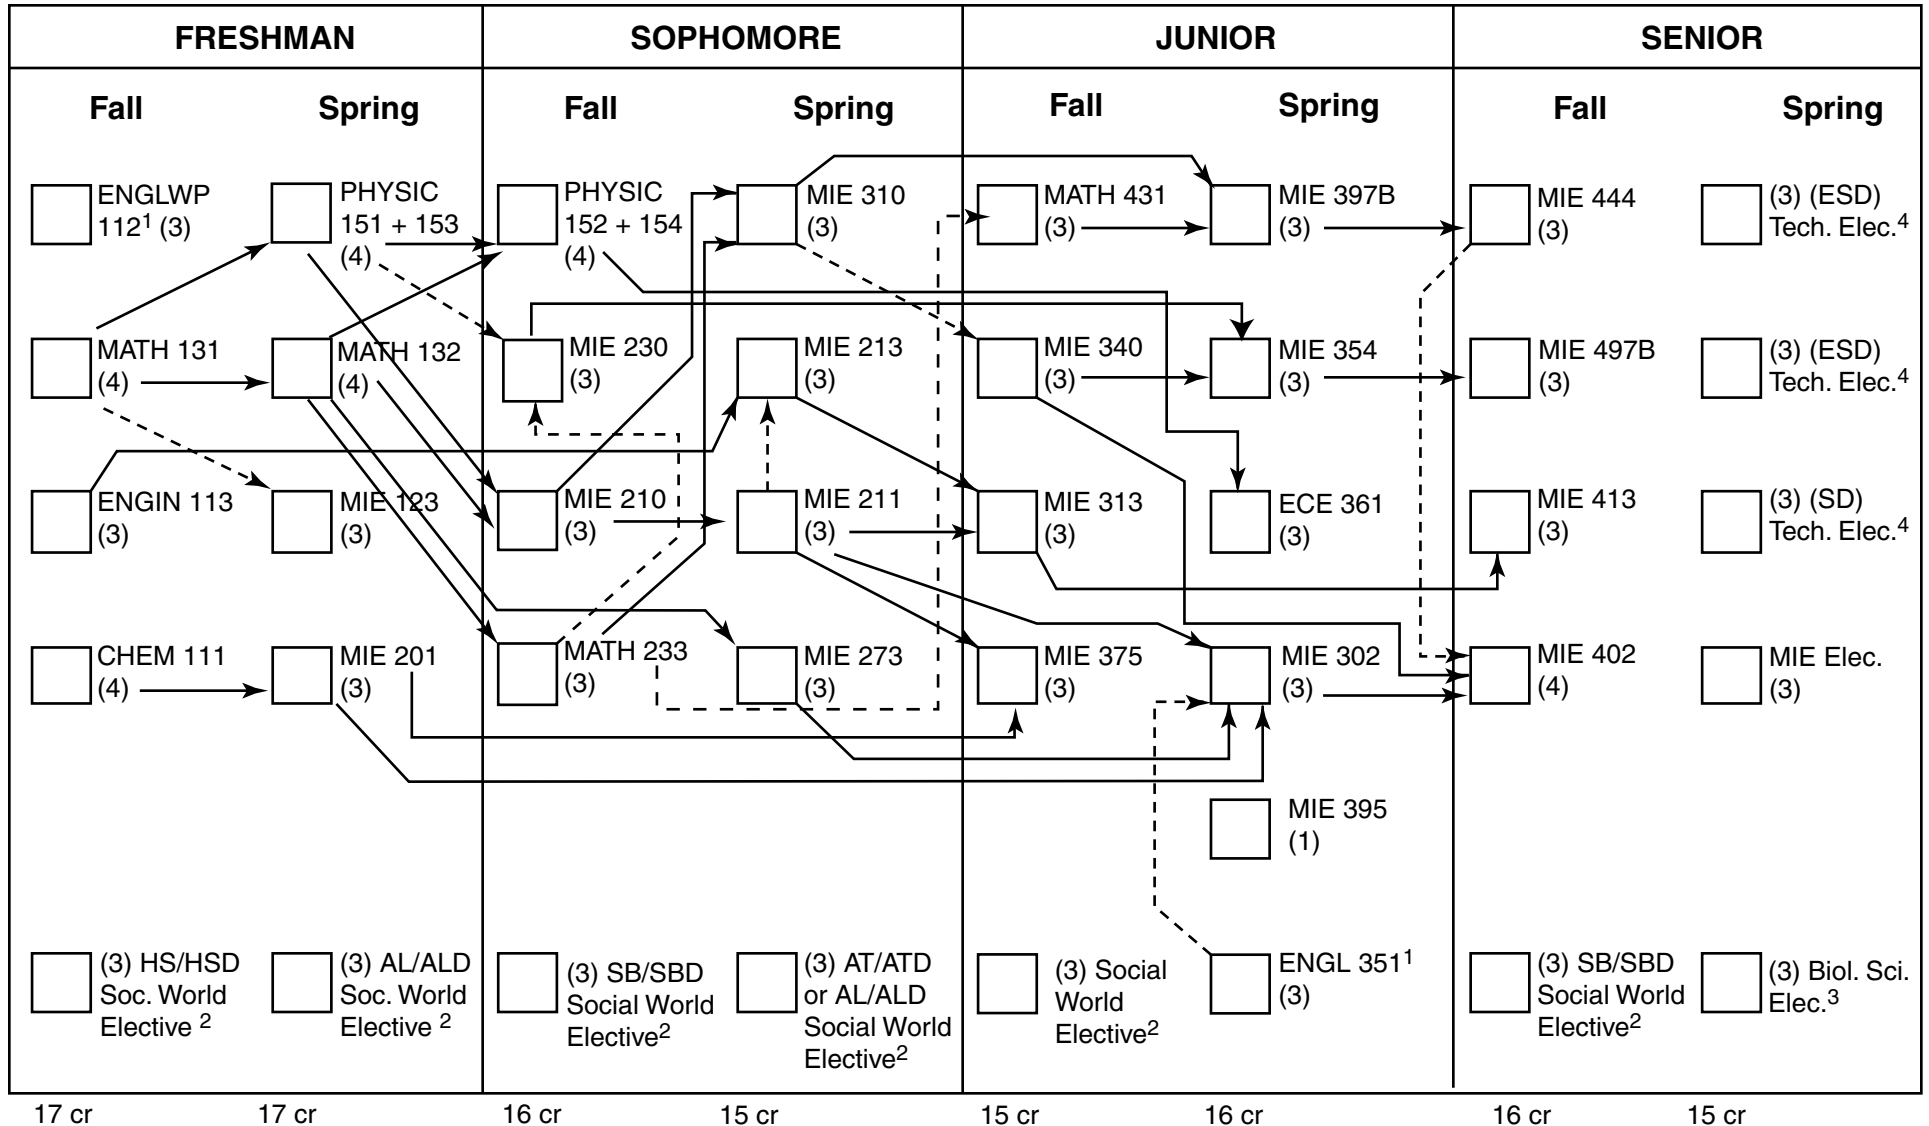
FRESHMAN

Fall

ENGLWP $112^1$ (3)

MATH 131 (4)

ENGIN 113 (3)

CHEM 111 (4)

(3) HS/HSD Soc. World Elective $^2$

Spring

PHYSIC 151 + 153 (4)

MATH 132 (4)

MIE 123 (3)

MIE 201 (3)

(3) AL/ALD Soc. World Elective $^2$

SOPHOMORE

Fall

PHYSIC 152 + 154 (4)

MIE 230 (3)

MIE 210 (3)

MATH 233 (3)

(3) SB/SBD Social World Elective$^2$

Spring

MIE 310 (3)

MIE 213 (3)

MIE 211 (3)

MIE 273 (3)

(3) AT/ATD or AL/ALD Social World Elective$^2$

JUNIOR

Fall

MATH 431 (3)

MIE 340 (3)

MIE 313 (3)

MIE 375 (3)

(3) Social World Elective$^2$

Spring

MIE 397B (3)

MIE 354 (3)

ECE 361 (3)

MIE 302 (3)

MIE 395 (1)

ENGL $351^1$ (3)

SENIOR

Fall

MIE 444 (3)

MIE 497B (3)

MIE 413 (3)

MIE 402 (4)

(3) SB/SBD Social World Elective$^2$

Spring

(3) (ESD) Tech. Elec.$^4$

(3) (ESD) Tech. Elec.$^4$

(3) (SD) Tech. Elec.$^4$

MIE Elec. (3)

(3) Biol. Sci. Elec.$^3$

17 cr 17 cr 16 cr 15 cr 15 cr 16 cr 16 cr 15 cr